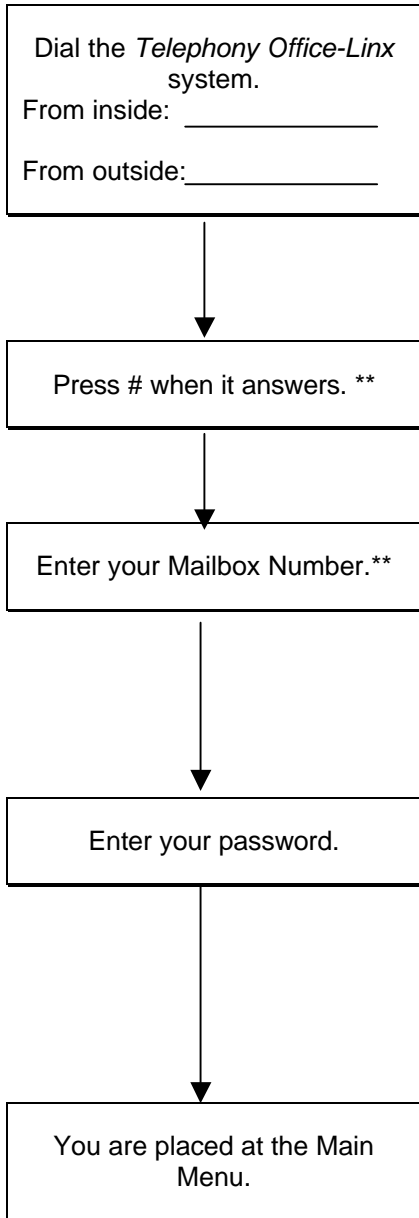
Dial the *Telephony Office-Linx* system.
From inside: ____________

From outside:____________

Press # when it answers. **

Enter your Mailbox Number.**

Enter your password.

You are placed at the Main Menu.